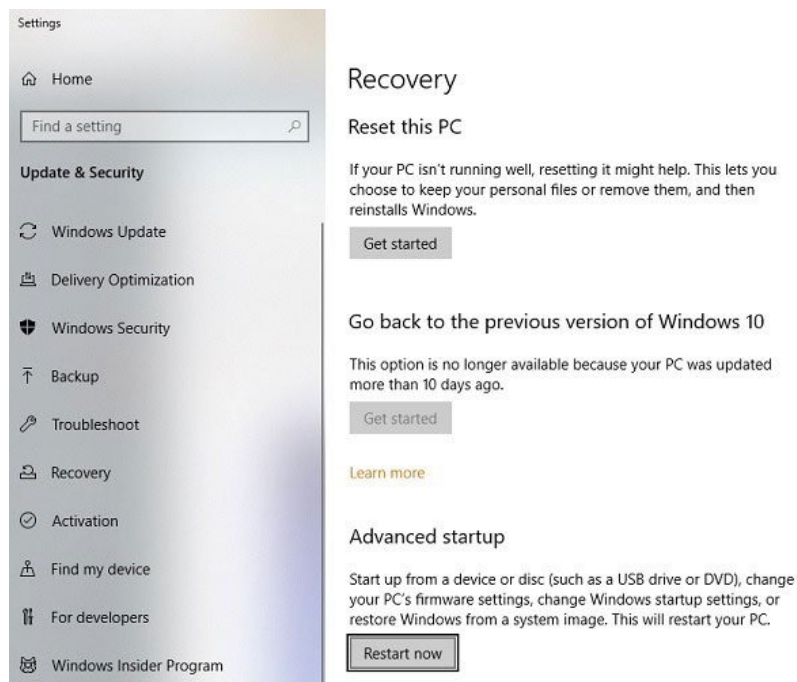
Settings

Home

Find a setting

Update & Security

Windows Update

Delivery Optimization

Windows Security

Backup

Troubleshoot

Recovery

Activation

Find my device

For developers

Windows Insider Program

Recovery

Reset this PC

If your PC isn't running well, resetting it might help. This lets you choose to keep your personal files or remove them, and then reinstalls Windows.

Get started

Go back to the previous version of Windows 10

This option is no longer available because your PC was updated more than 10 days ago.

Get started

Learn more

Advanced startup

Start up from a device or disc (such as a USB drive or DVD), change your PC's firmware settings, change Windows startup settings, or restore Windows from a system image. This will restart your PC.

Restart now